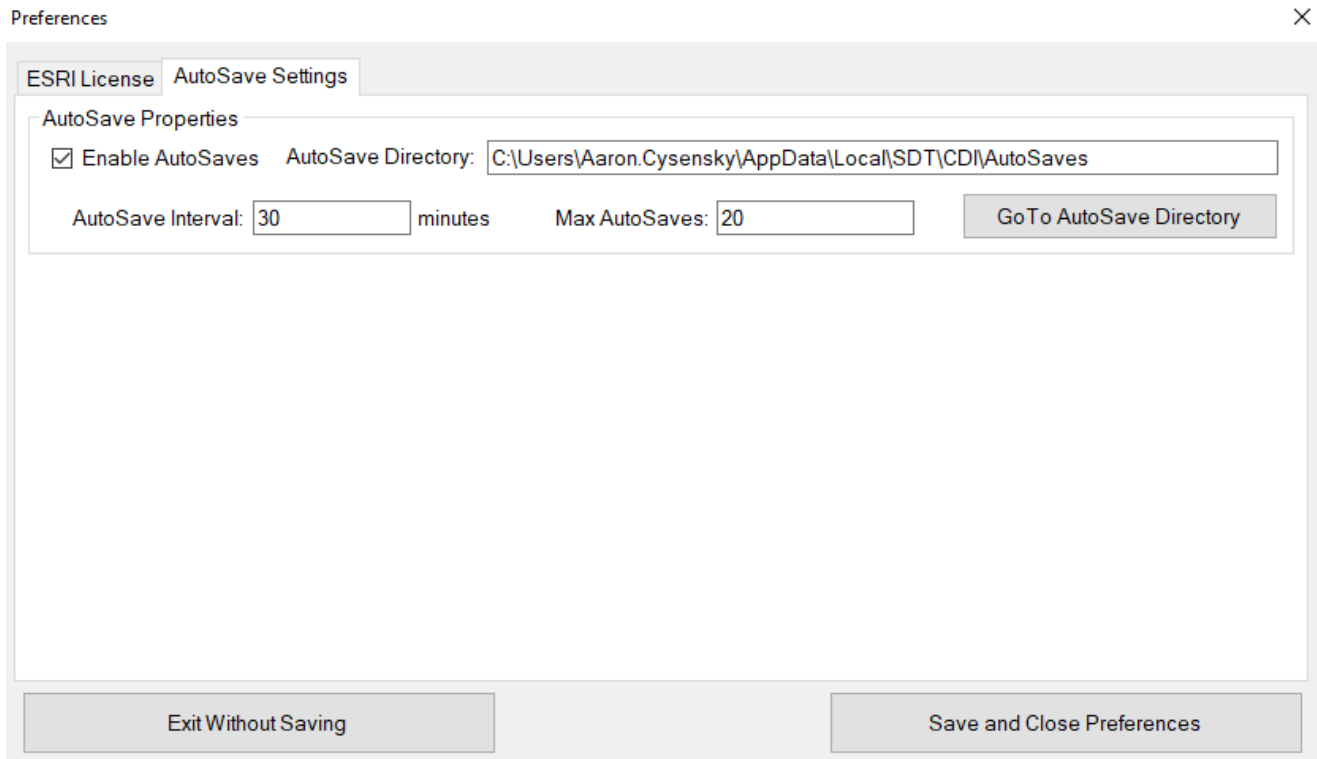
Preferences

×

ESRI License
AutoSave Settings

AutoSave Properties

☑ Enable AutoSaves
AutoSave Directory: C:\Users\Aaron.Cysensky\AppData\Local\SDT\CDI\AutoSaves

AutoSave Interval: 30 minutes
Max AutoSaves: 20
GoTo AutoSave Directory

Exit Without Saving
Save and Close Preferences